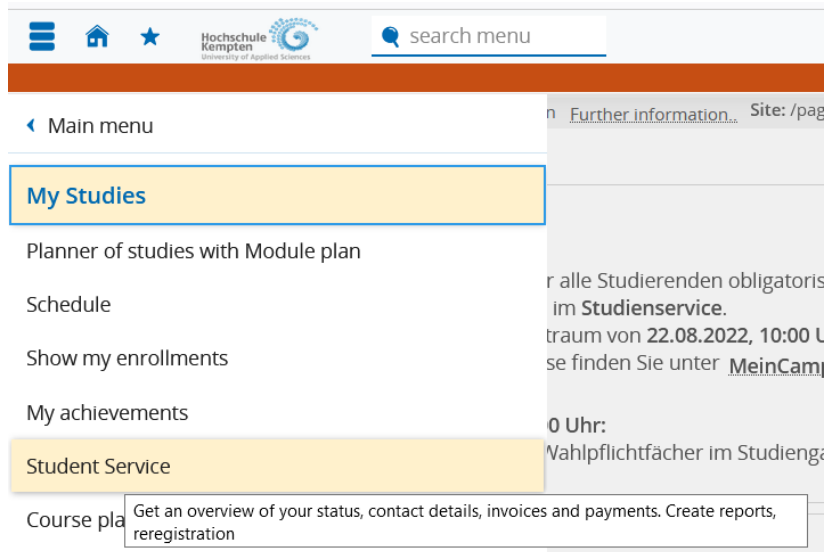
Hochschule Kempten University of Applied Sciences

search menu

Main menu

n Further information... Site: /pag

My Studies

Planner of studies with Module plan

Schedule

Show my enrollments

My achievements

Student Service

Course pla

r alle Studierenden obligatoris
im **Studienservice**.
traum von **22.08.2022, 10:00 U**
se finden Sie unter MeinCamp

0 Uhr:
Wahlpflichtfächer im Studienga

Get an overview of your status, contact details, invoices and payments. Create reports, reregistration